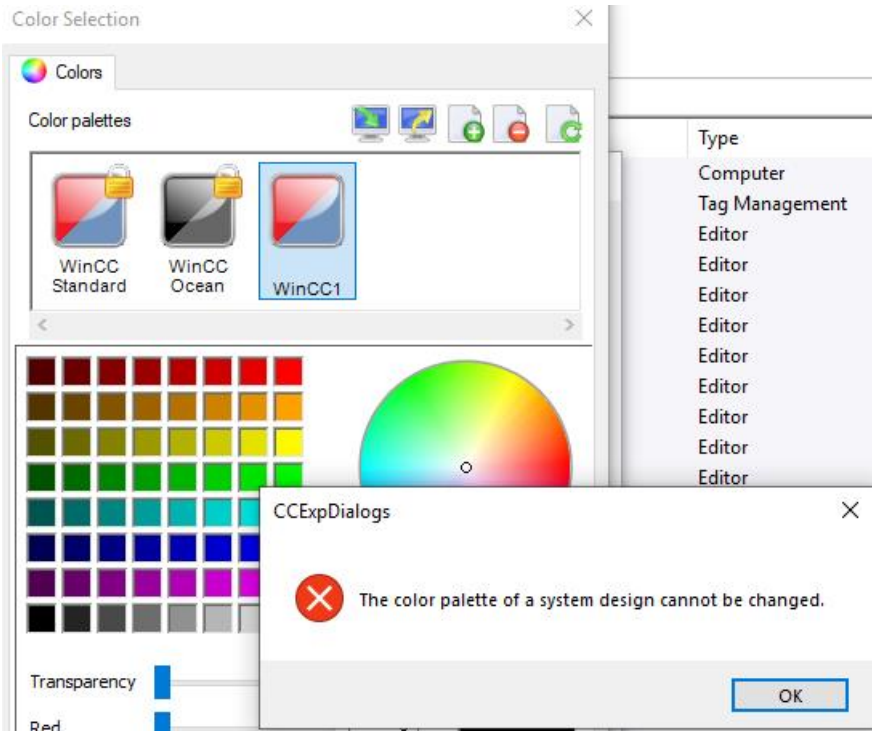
Color Selection

Colors

Color palettes

WinCC Standard

WinCC Ocean

WinCC1

Transparency

Red

Type

Computer

Tag Management

Editor

Editor

Editor

Editor

Editor

Editor

Editor

Editor

Editor

CCExpDialogs

The color palette of a system design cannot be changed.

OK